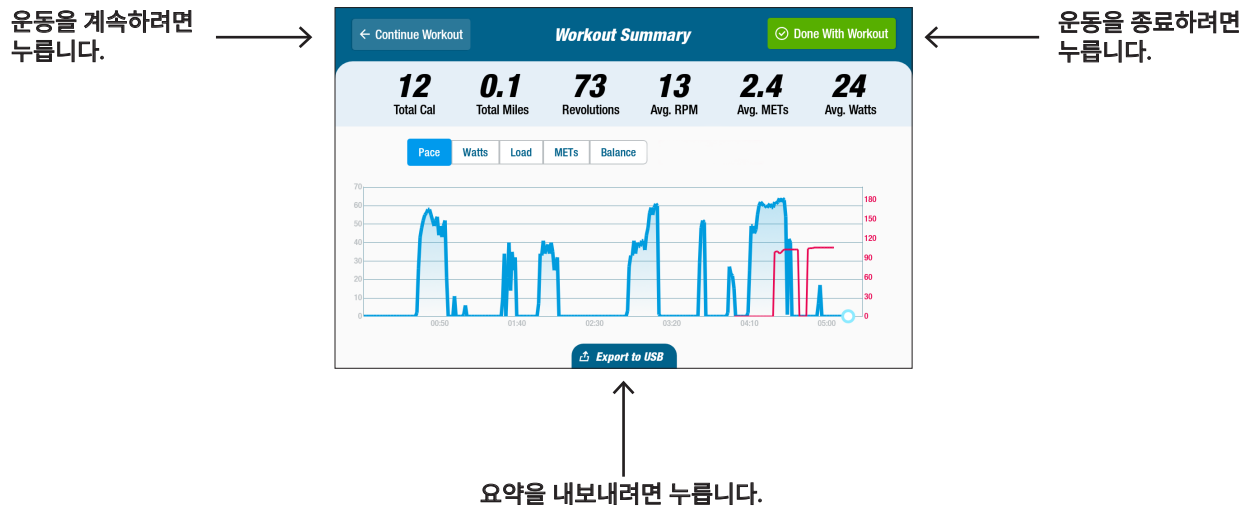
운동을 계속하려면 누릅니다.

Continue Workout

Workout Summary

Done With Workout

운동을 종료하려면 누릅니다.

| 12 | 0.1 | 73 | 13 | 2.4 | 24 |
|---|---|---|---|---|---|
| Total Cal | Total Miles | Revolutions | Avg. RPM | Avg. METs | Avg. Watts |

Pace Watts Load METs Balance

70
60
50
40
30
20
10
0

180
150
120
90
60
30
0

00:50 01:40 02:30 03:20 04:10 05:00

Export to USB

요약을 내보내려면 누릅니다.